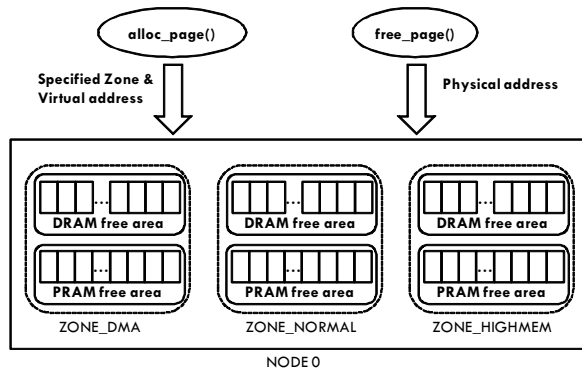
alloc_page()

free_page()

Specified Zone & Virtual address

Physical address

...
DRAM free area

...
PRAM free area

ZONE_DMA

...
DRAM free area

...
PRAM free area

ZONE_NORMAL

...
DRAM free area

...
PRAM free area

ZONE_HIGHMEM

NODE 0